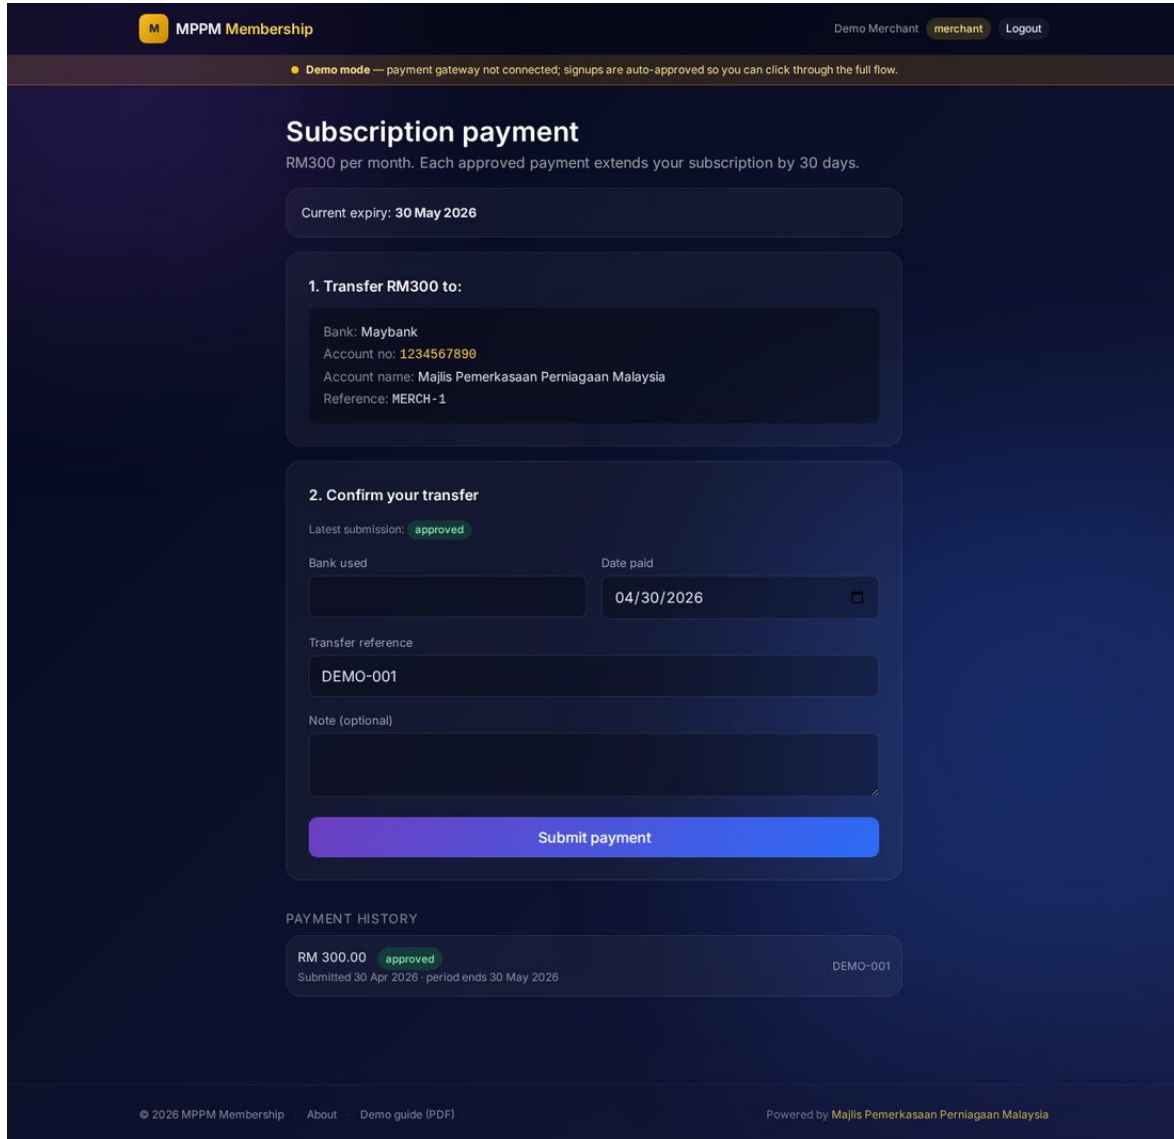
M MPPM Membership

Demo Merchant merchant Logout

Demo mode — payment gateway not connected; signups are auto-approved so you can click through the full flow.

Subscription payment

RM300 per month. Each approved payment extends your subscription by 30 days.

Current expiry: 30 May 2026

1. Transfer RM300 to:

Bank: Maybank
Account no: 1234567890
Account name: Majlis Pemerkasaan Perniagaan Malaysia
Reference: MERCH-1

2. Confirm your transfer

Latest submission: approved

Bank used

Date paid

04/30/2026

Transfer reference

DEMO-001

Note (optional)

Submit payment

PAYMENT HISTORY

RM 300.00 approved
Submitted 30 Apr 2026 · period ends 30 May 2026

DEMO-001

© 2026 MPPM Membership · About · Demo guide (PDF)

Powered by Majlis Pemerkasaan Perniagaan Malaysia